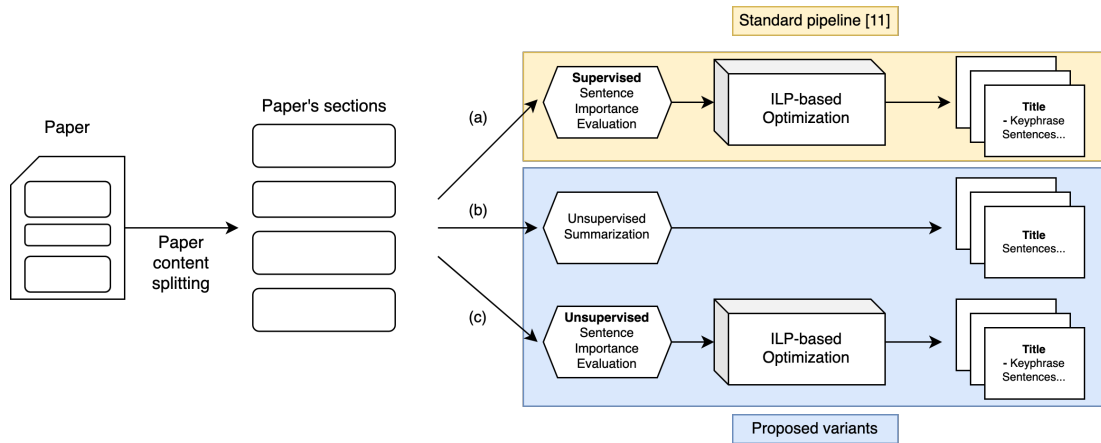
Standard pipeline [11]

Paper

Paper content splitting

Paper's sections

(a)

Supervised Sentence Importance Evaluation

ILP-based Optimization

Title
- Keyphrase
Sentences...

(b)

Unsupervised Summarization

Title
Sentences...

(c)

Unsupervised Sentence Importance Evaluation

ILP-based Optimization

Title
- Keyphrase
Sentences...

Proposed variants